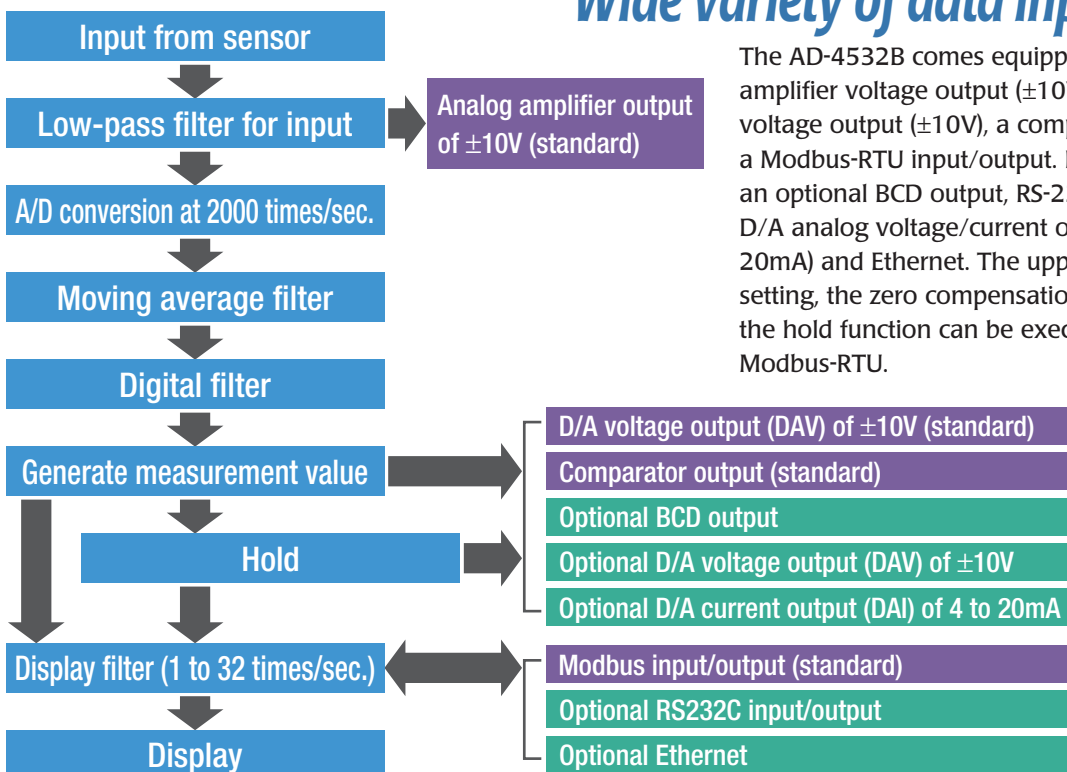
Wide variety of data inp

The AD-4532B comes equipp amplifier voltage output (±10 voltage output (±10V), a comp a Modbus-RTU input/output. an optional BCD output, RS-2 D/A analog voltage/current o 20mA) and Ethernet. The upp setting, the zero compensatio the hold function can be exec Modbus-RTU.

Input from sensor

Low-pass filter for input

Analog amplifier output of ±10V (standard)

A/D conversion at 2000 times/sec.

Moving average filter

Digital filter

Generate measurement value

D/A voltage output (DAV) of ±10V (standard)

Comparator output (standard)

Optional BCD output

Hold

Optional D/A voltage output (DAV) of ±10V

Optional D/A current output (DAI) of 4 to 20mA

Display filter (1 to 32 times/sec.)

Modbus input/output (standard)

Optional RS232C input/output

Display

Optional Ethernet